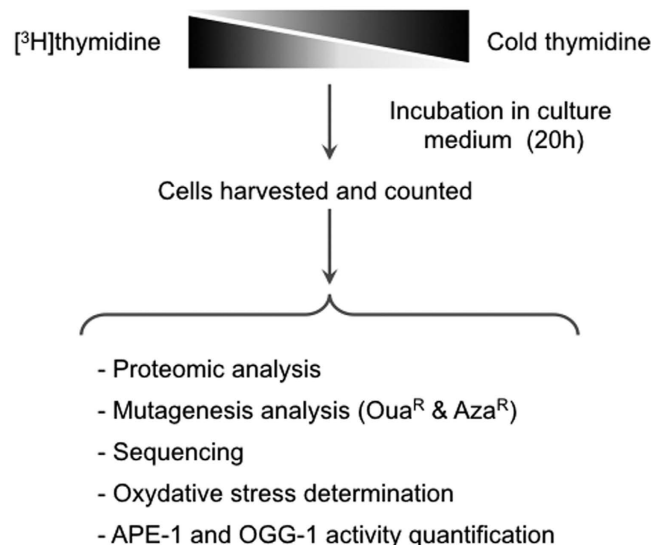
[$^3$H]thymidine

Cold thymidine

Incubation in culture medium (20h)

Cells harvested and counted

- Proteomic analysis
- Mutagenesis analysis (Oua$^R$ & Aza$^R$)
- Sequencing
- Oxydative stress determination
- APE-1 and OGG-1 activity quantification